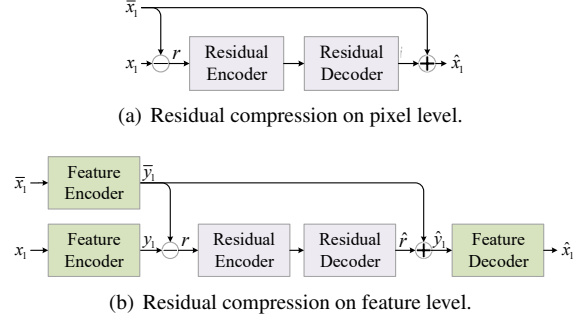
$\overline{x}_1$

$x_1$ $r$ Residual Encoder Residual Decoder $\hat{r}$ $\hat{x}_1$

(a) Residual compression on pixel level.

$\overline{x}_1$ Feature Encoder $\overline{y}_1$

$x_1$ Feature Encoder $y_1$ $r$ Residual Encoder Residual Decoder $\hat{r}$ $\hat{y}_1$ Feature Decoder $\hat{x}_1$

(b) Residual compression on feature level.